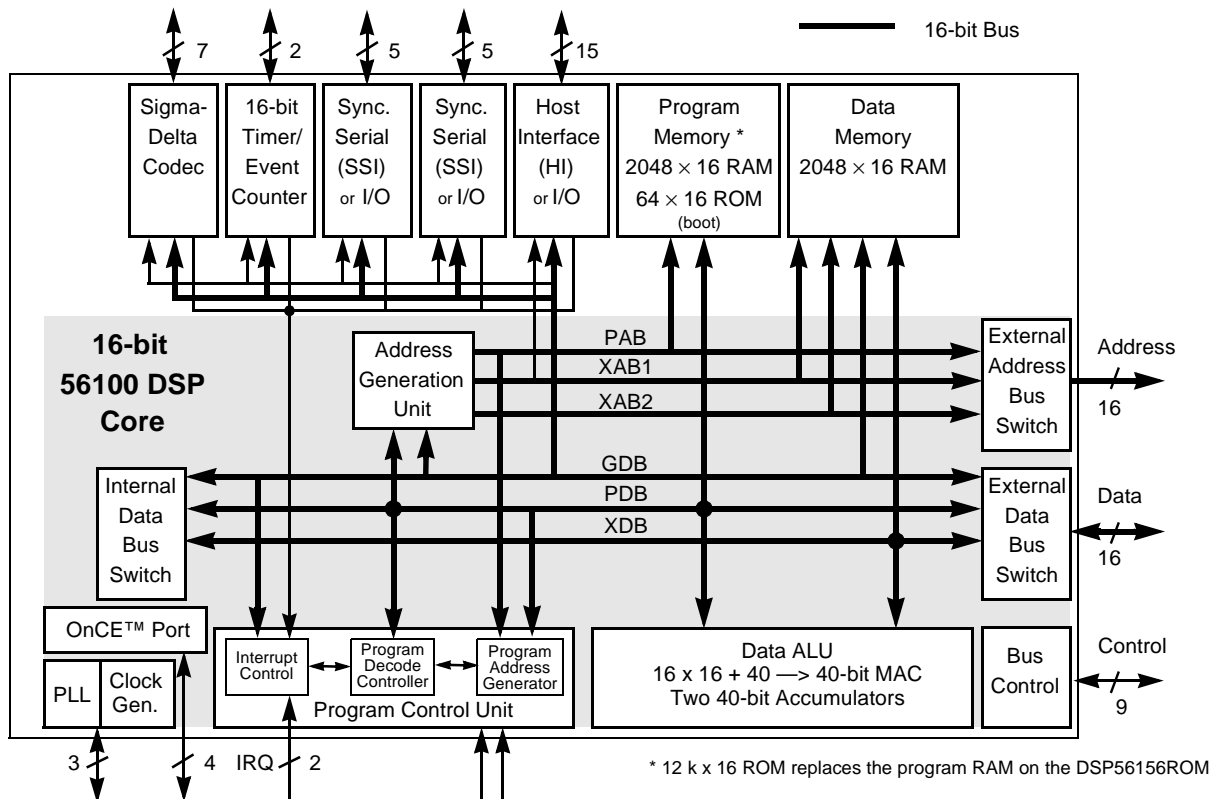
7 2 5 5 15

16-bit Bus

Sigma-Delta Codec

16-bit Timer/ Event Counter

Sync. Serial (SSI) or I/O

Sync. Serial (SSI) or I/O

Host Interface (HI) or I/O

Program Memory * 2048 $\times$ 16 RAM 64 $\times$ 16 ROM (boot)

Data Memory 2048 $\times$ 16 RAM

16-bit 56100 DSP Core

Address Generation Unit

PAB

XAB1

XAB2

External Address Bus Switch

Address

16

GDB

PDB

XDB

Internal Data Bus Switch

External Data Bus Switch

Data

16

OnCE™ Port

PLL

Clock Gen.

Interrupt Control

Program Decode Controller

Program Address Generator

Program Control Unit

Data ALU
16 x 16 + 40 —> 40-bit MAC
Two 40-bit Accumulators

Bus Control

Control

9

3 4 IRQ 2

* 12 k x 16 ROM replaces the program RAM on the DSP56156ROM